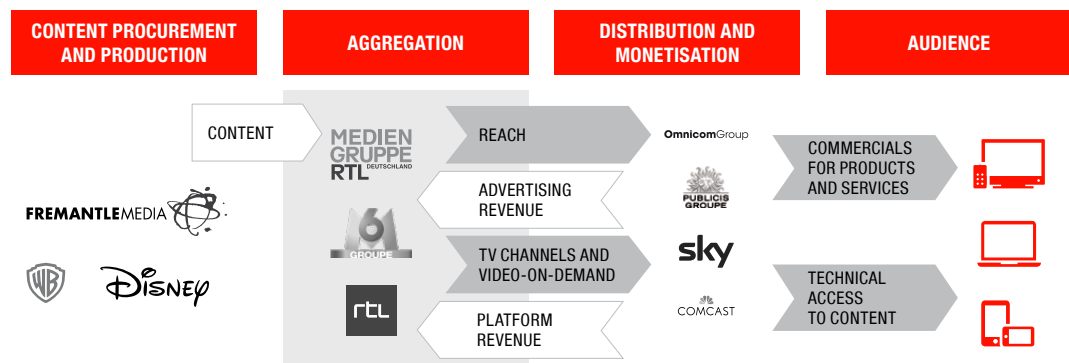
CONTENT PROCUREMENT AND PRODUCTION

AGGREGATION

DISTRIBUTION AND MONETISATION

AUDIENCE

CONTENT

MEDIEN GRUPPE RTL DEUTSCHLAND

REACH

ADVERTISING REVENUE

6 GROUPE

TV CHANNELS AND VIDEO-ON-DEMAND

rtl

PLATFORM REVENUE

OmnicomGroup

PUBLICIS GROUPE

sky

COMCAST

COMMERCIALS FOR PRODUCTS AND SERVICES

TECHNICAL ACCESS TO CONTENT

FREMANTLEMEDIA

WB

Disney